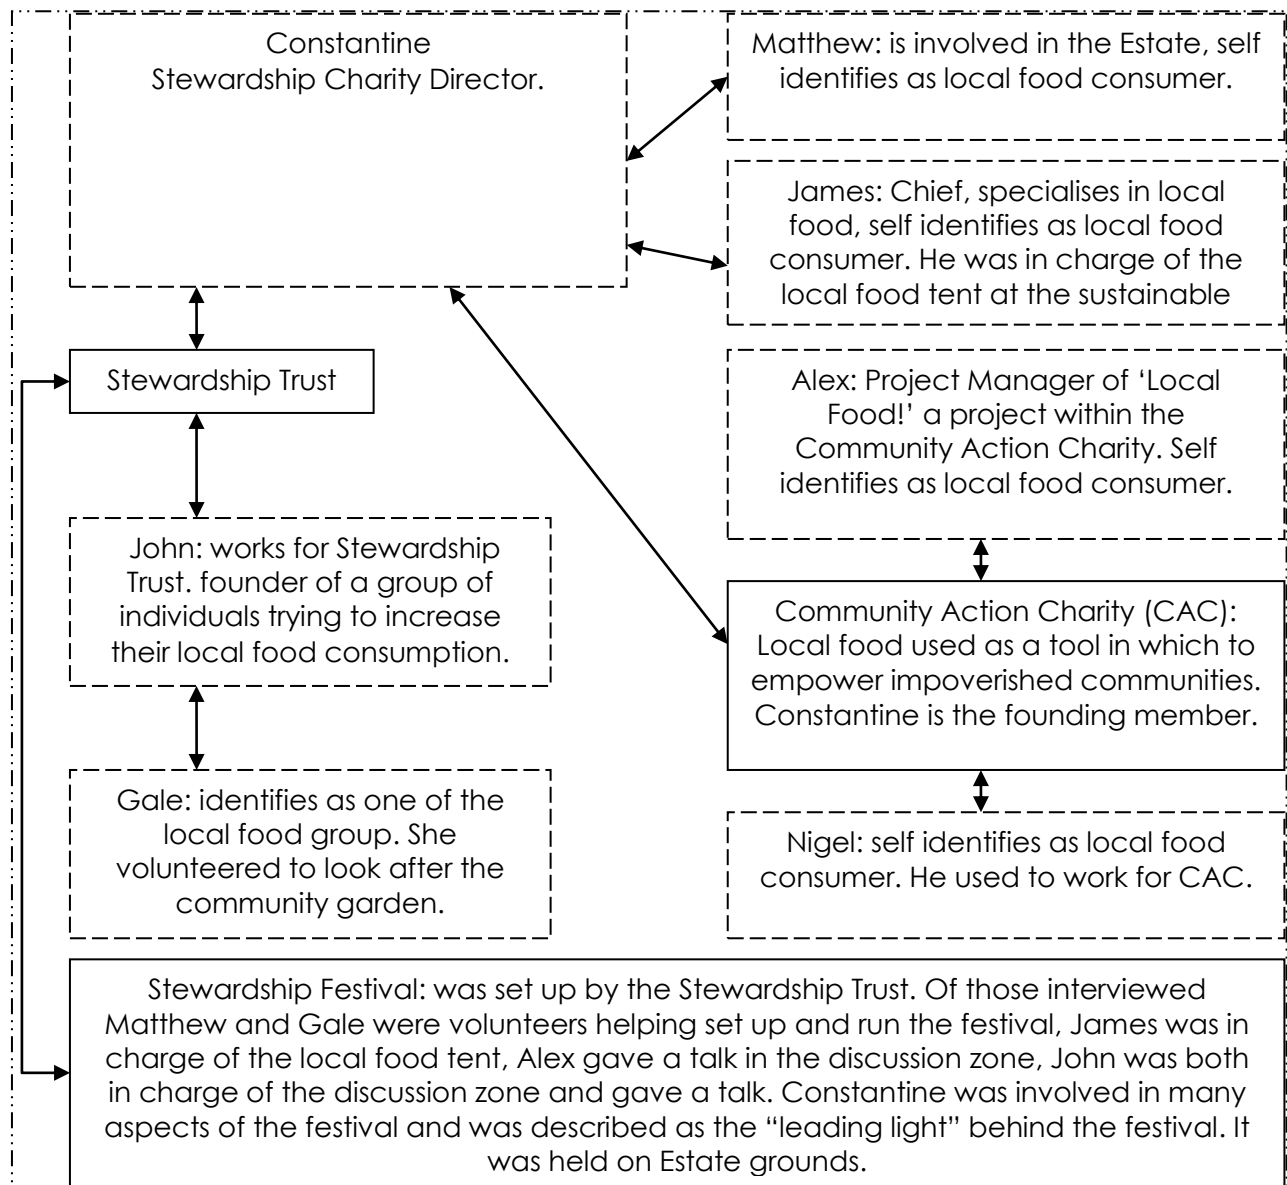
Constantine
Stewardship Charity Director.

Matthew: is involved in the Estate, self identifies as local food consumer.

James: Chief, specialises in local food, self identifies as local food consumer. He was in charge of the local food tent at the sustainable

Stewardship Trust

Alex: Project Manager of 'Local Food!' a project within the Community Action Charity. Self identifies as local food consumer.

John: works for Stewardship Trust. founder of a group of individuals trying to increase their local food consumption.

Community Action Charity (CAC): Local food used as a tool in which to empower impoverished communities. Constantine is the founding member.

Gale: identifies as one of the local food group. She volunteered to look after the community garden.

Nigel: self identifies as local food consumer. He used to work for CAC.

Stewardship Festival: was set up by the Stewardship Trust. Of those interviewed Matthew and Gale were volunteers helping set up and run the festival, James was in charge of the local food tent, Alex gave a talk in the discussion zone, John was both in charge of the discussion zone and gave a talk. Constantine was involved in many aspects of the festival and was described as the "leading light" behind the festival. It was held on Estate grounds.